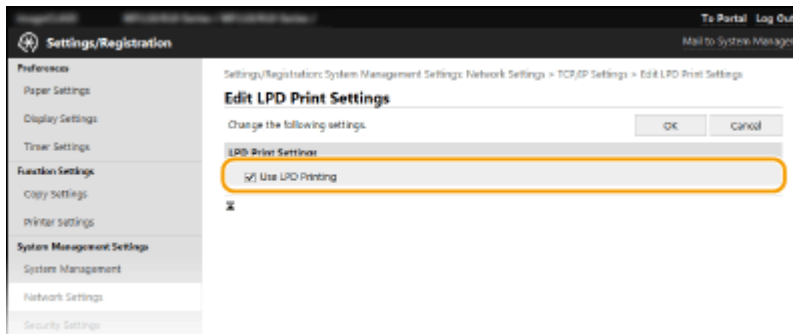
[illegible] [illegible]

To Portal Log Out

Settings/Registration

Mail to System Manager

Preferences

Paper Settings

Display Settings

Timer Settings

Function Settings

Copy Settings

Printer Settings

System Management Settings

System Management

Network Settings

Security Settings

Settings/Registration: System Management Settings: Network Settings > TCP/IP Settings > Edit LPD Print Settings

Edit LPD Print Settings

Change the following settings.

OK

Cancel

LPD Print Settings

☑ Use LPD Printing